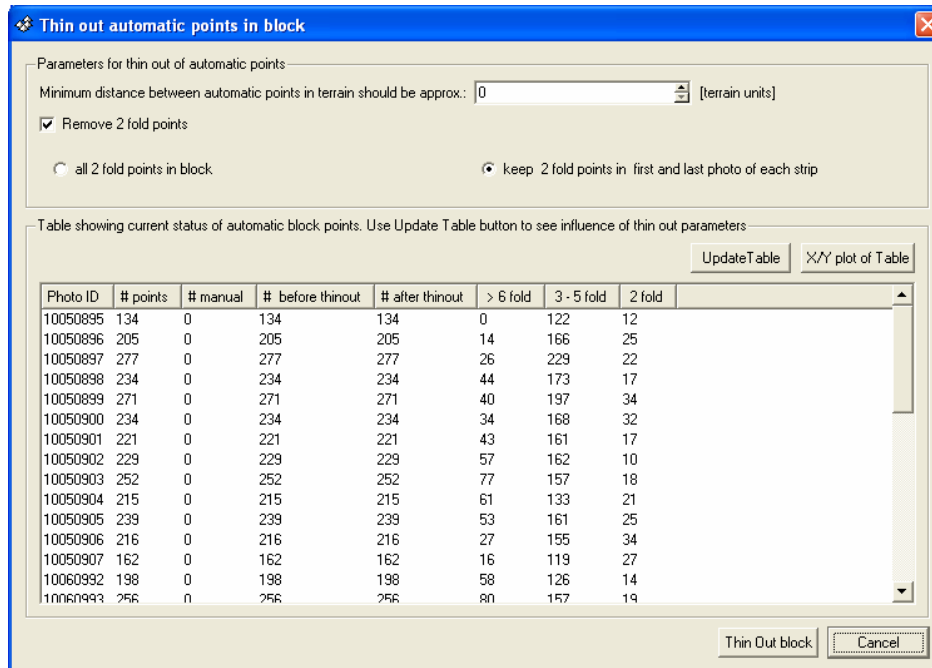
Thin out automatic points in block

Parameters for thin out of automatic points

Minimum distance between automatic points in terrain should be approx.: 0 [terrain units]

Remove 2 fold points

all 2 fold points in block

keep 2 fold points in first and last photo of each strip

Table showing current status of automatic block points. Use Update Table button to see influence of thin out parameters

UpdateTable

X/Y plot of Table

| Photo ID | # points | # manual | # before thinout | # after thinout | > 6 fold | 3 - 5 fold | 2 fold |
|---|---|---|---|---|---|---|---|
| 10050895 | 134 | 0 | 134 | 134 | 0 | 122 | 12 |
| 10050896 | 205 | 0 | 205 | 205 | 14 | 166 | 25 |
| 10050897 | 277 | 0 | 277 | 277 | 26 | 229 | 22 |
| 10050898 | 234 | 0 | 234 | 234 | 44 | 173 | 17 |
| 10050899 | 271 | 0 | 271 | 271 | 40 | 197 | 34 |
| 10050900 | 234 | 0 | 234 | 234 | 34 | 168 | 32 |
| 10050901 | 221 | 0 | 221 | 221 | 43 | 161 | 17 |
| 10050902 | 229 | 0 | 229 | 229 | 57 | 162 | 10 |
| 10050903 | 252 | 0 | 252 | 252 | 77 | 157 | 18 |
| 10050904 | 215 | 0 | 215 | 215 | 61 | 133 | 21 |
| 10050905 | 239 | 0 | 239 | 239 | 53 | 161 | 25 |
| 10050906 | 216 | 0 | 216 | 216 | 27 | 155 | 34 |
| 10050907 | 162 | 0 | 162 | 162 | 16 | 119 | 27 |
| 10060992 | 198 | 0 | 198 | 198 | 58 | 126 | 14 |
| 10060993 | 256 | 0 | 256 | 256 | 80 | 157 | 19 |

Thin Out block

Cancel